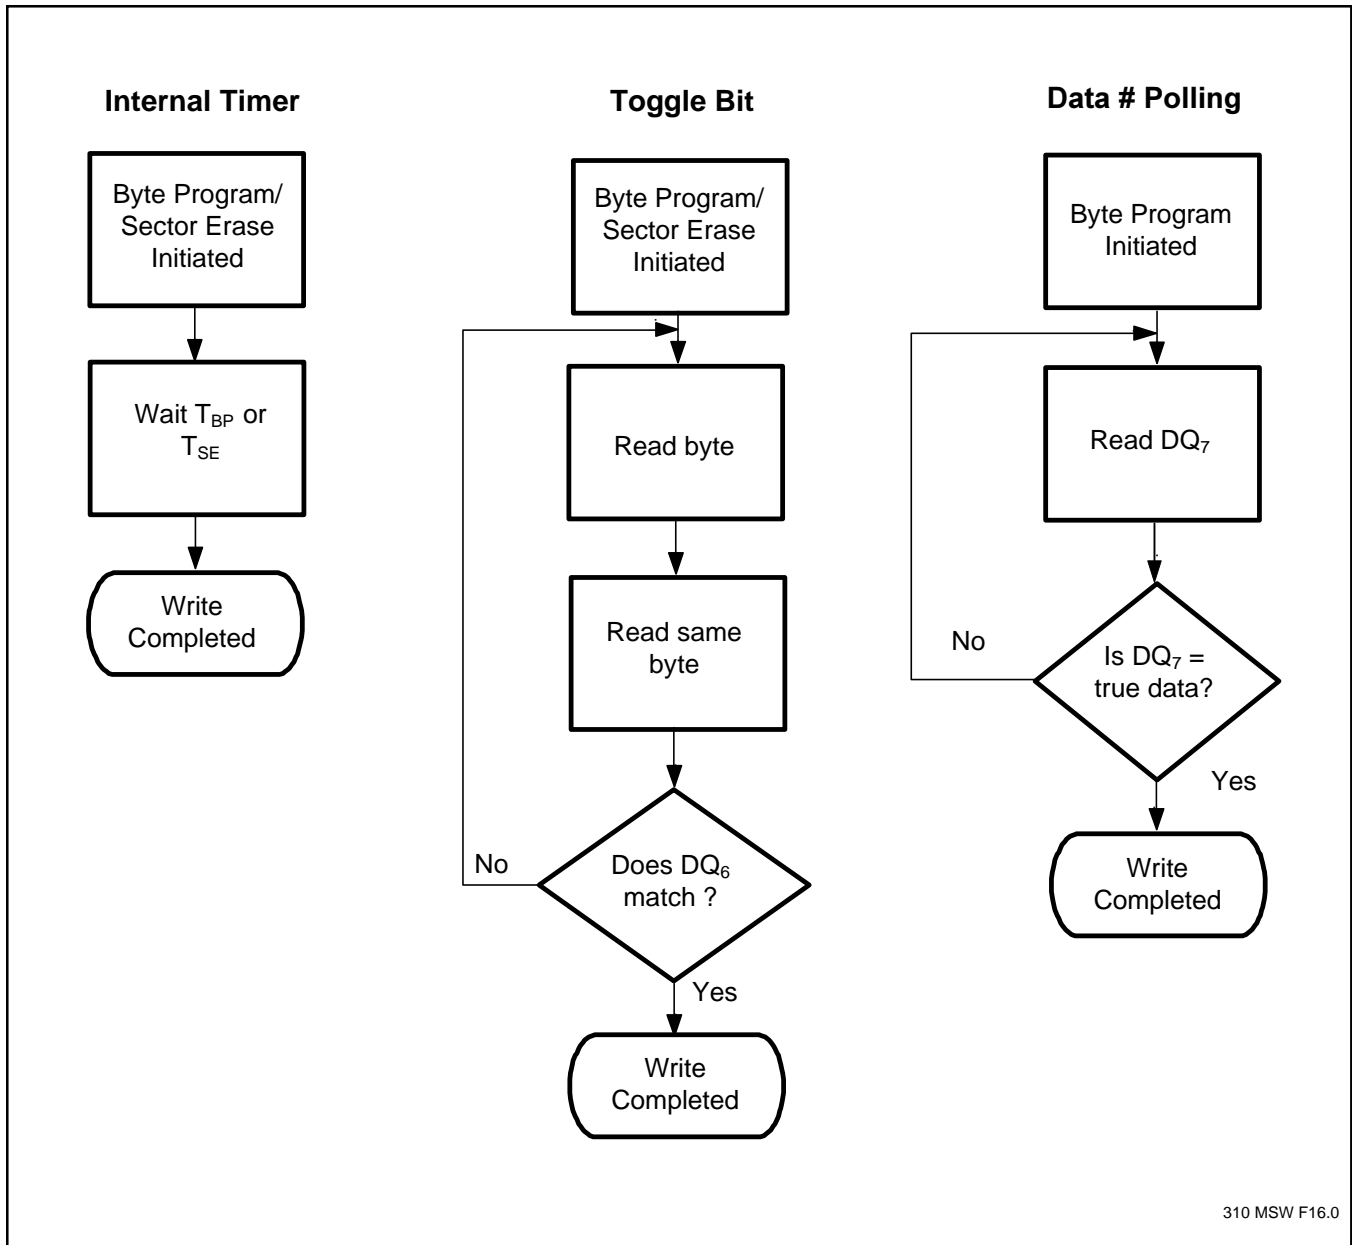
Internal Timer

Byte Program/ Sector Erase Initiated

Wait $T_{BP}$ or $T_{SE}$

Write Completed

Toggle Bit

Byte Program/ Sector Erase Initiated

Read byte

Read same byte

Does $DQ_6$ match ?

No

Yes

Write Completed

Data # Polling

Byte Program Initiated

Read $DQ_7$

Is $DQ_7$ = true data?

No

Yes

Write Completed

310 MSW F16.0